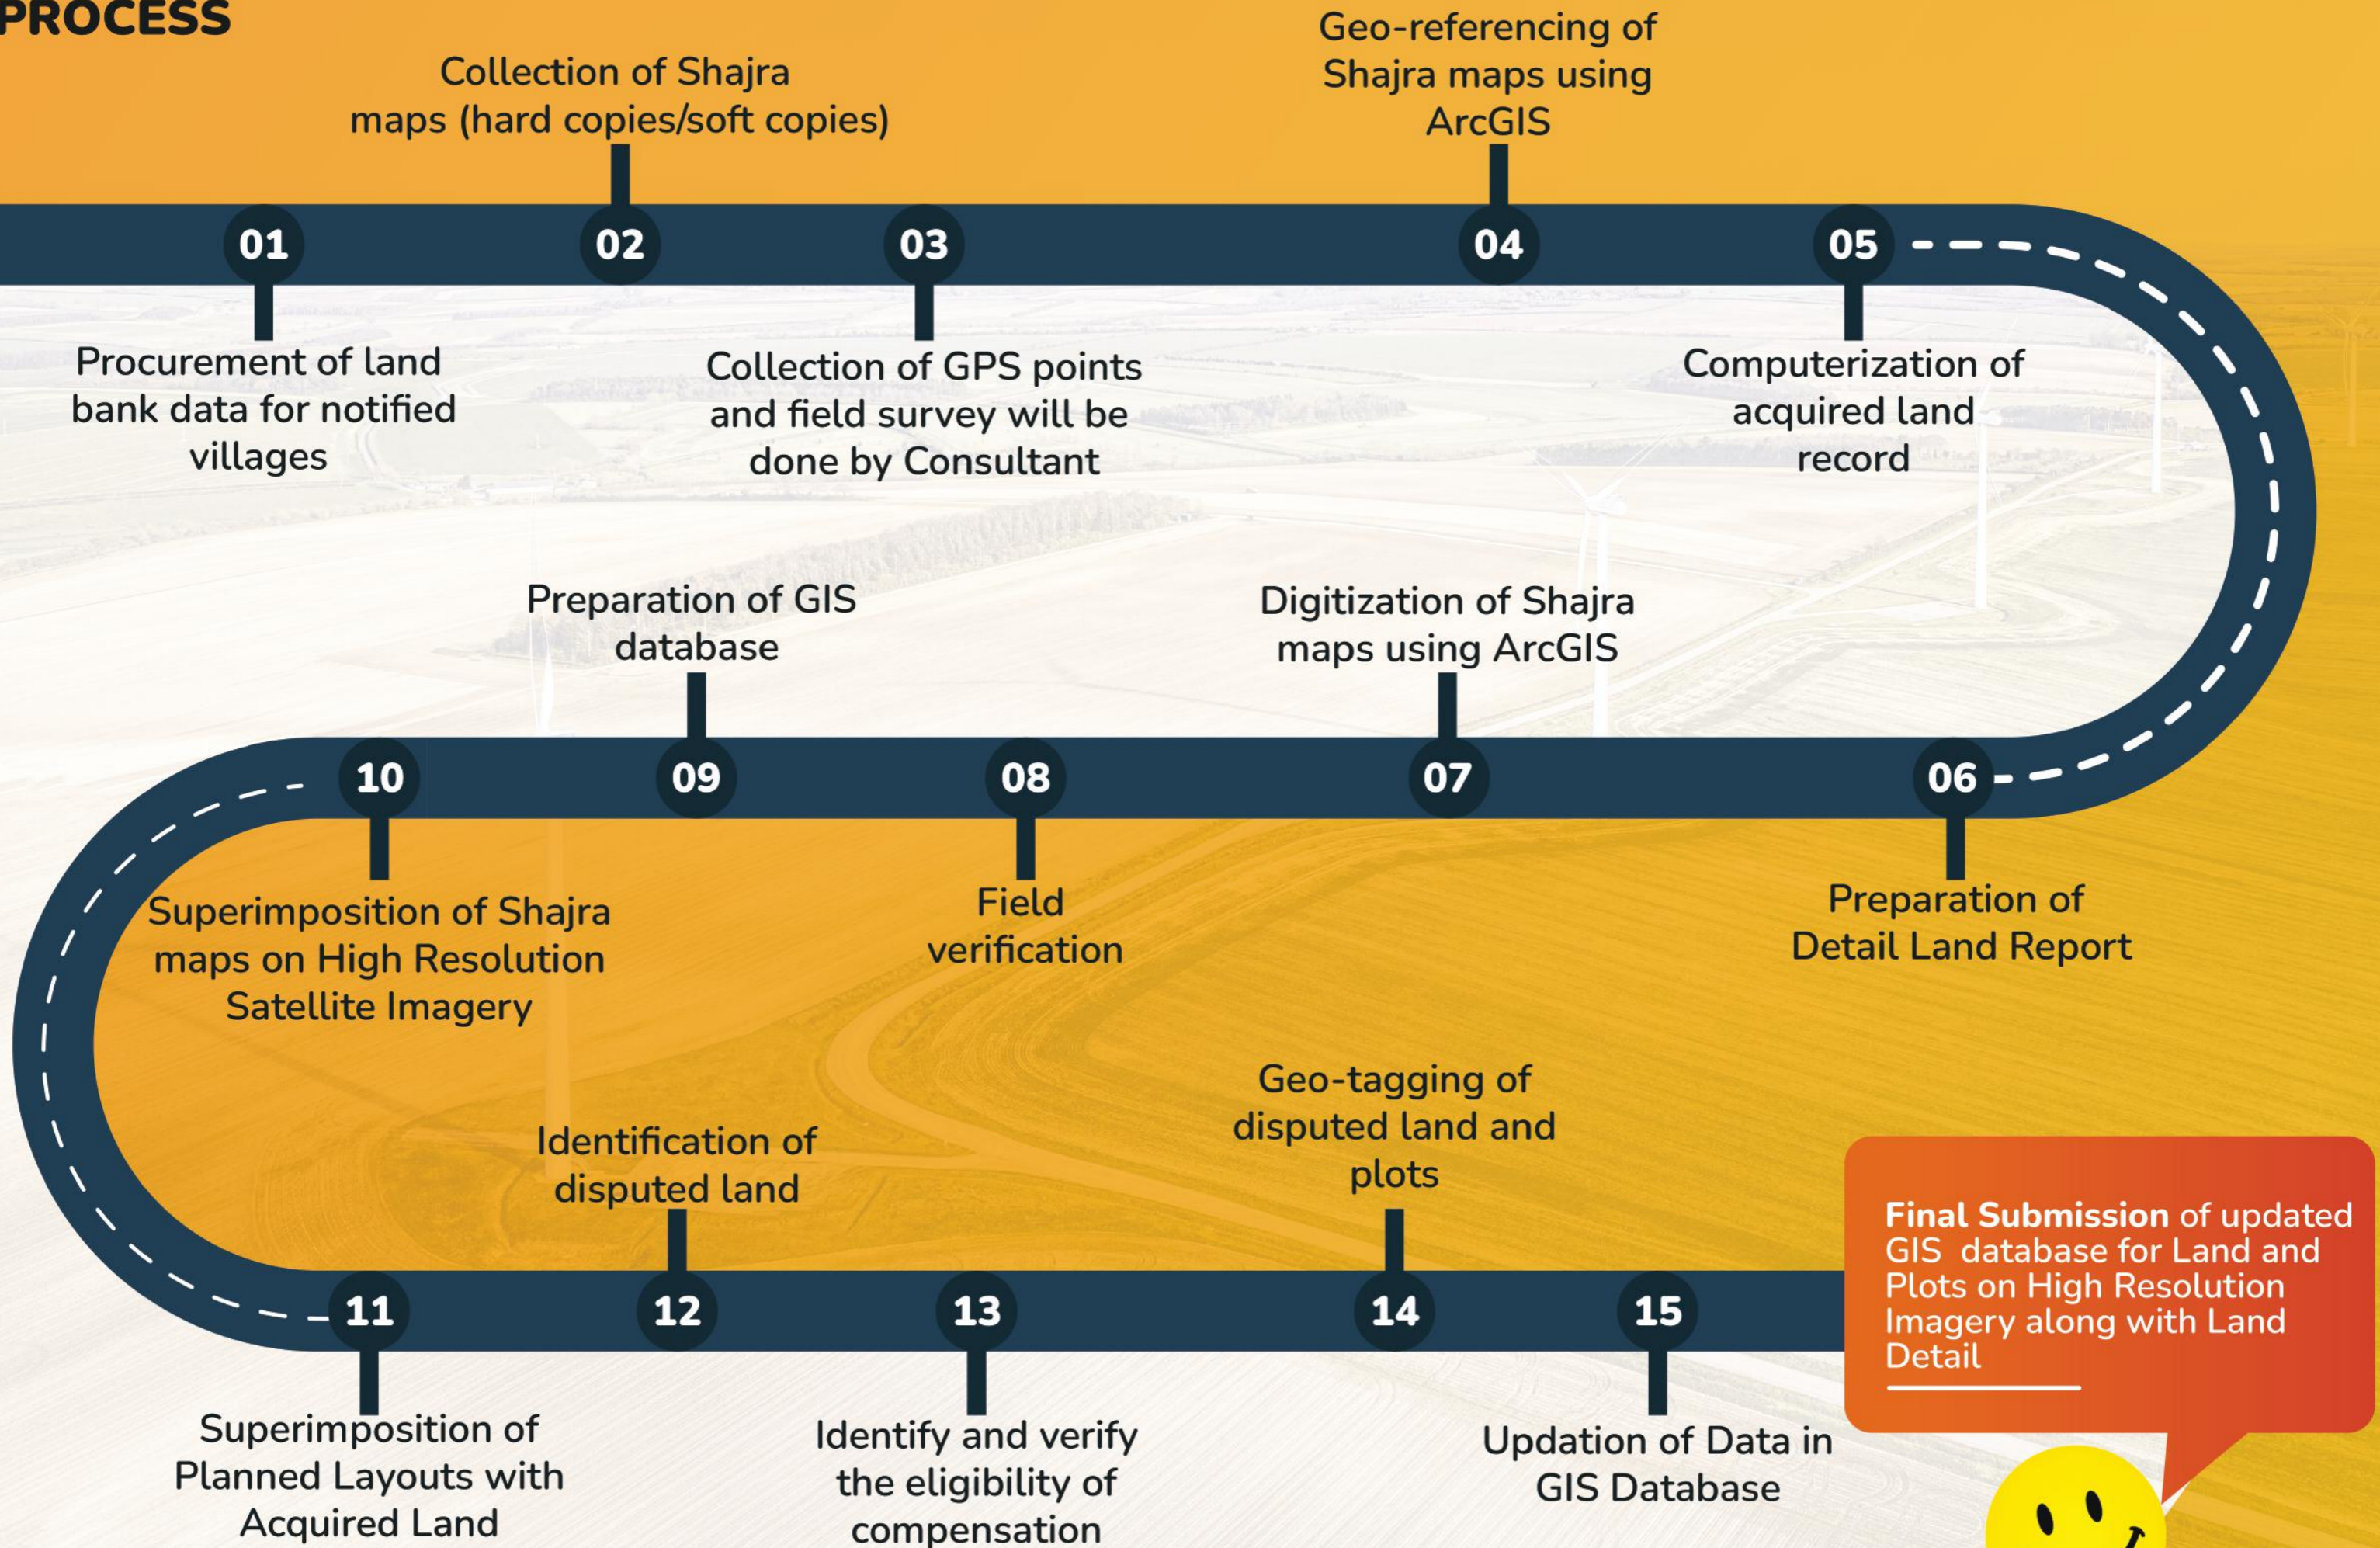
PROCESS

Collection of Shajra maps (hard copies/soft copies)

Geo-referencing of Shajra maps using ArcGIS

01

02

03

04

05

Procurement of land bank data for notified villages

Collection of GPS points and field survey will be done by Consultant

Computerization of acquired land record

Preparation of GIS database

Digitization of Shajra maps using ArcGIS

10

09

08

07

06

Superimposition of Shajra maps on High Resolution Satellite Imagery

Field verification

Preparation of Detail Land Report

Identification of disputed land

Geo-tagging of disputed land and plots

Final Submission of updated GIS database for Land and Plots on High Resolution Imagery along with Land Detail

11

12

13

14

15

Superimposition of Planned Layouts with Acquired Land

Identify and verify the eligibility of compensation

Updation of Data in GIS Database